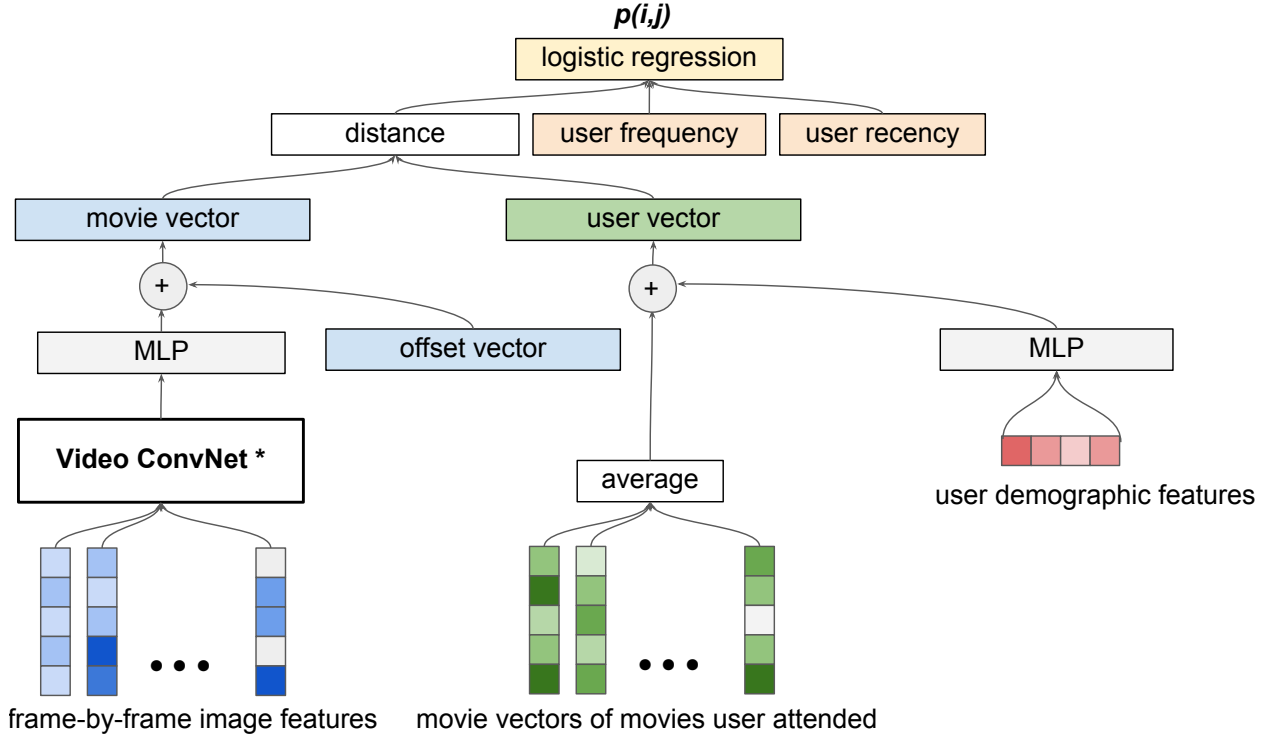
*p(i,j)*

logistic regression

distance

user frequency

user recency

movie vector

user vector

+

+

MLP

offset vector

MLP

**Video ConvNet ***

average

user demographic features

• • •

• • •

frame-by-frame image features

movie vectors of movies user attended